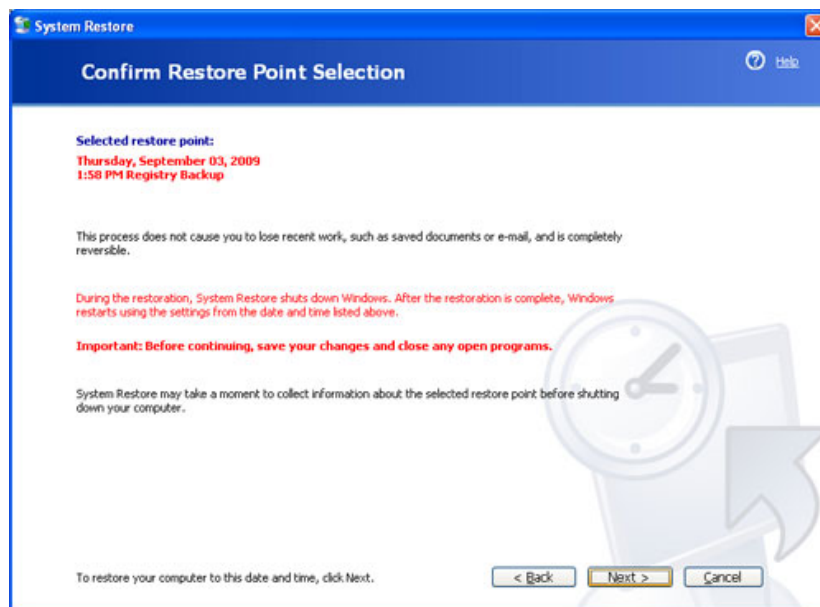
System Restore

Confirm Restore Point Selection

Help

Selected restore point:
Thursday, September 03, 2009
1:58 PM Registry Backup

This process does not cause you to lose recent work, such as saved documents or e-mail, and is completely reversible.

During the restoration, System Restore shuts down Windows. After the restoration is complete, Windows restarts using the settings from the date and time listed above.

Important: Before continuing, save your changes and close any open programs.

System Restore may take a moment to collect information about the selected restore point before shutting down your computer.

To restore your computer to this date and time, click Next.

< Back

Next >

Cancel